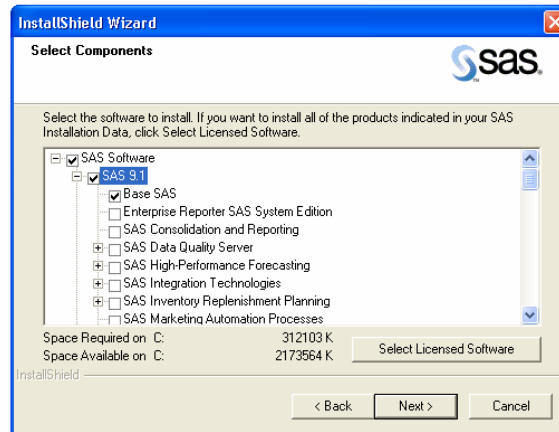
InstallShield Wizard

Select Components

sas.

Select the software to install. If you want to install all of the products indicated in your SAS Installation Data, click Select Licensed Software.

SAS Software
SAS 9.1
Base SAS
Enterprise Reporter SAS System Edition
SAS Consolidation and Reporting
SAS Data Quality Server
SAS High-Performance Forecasting
SAS Integration Technologies
SAS Inventory Replenishment Planning
SAS Marketing Automation Processes

Space Required on C: 312103 K
Space Available on C: 2173564 K

Select Licensed Software

InstallShield

< Back
Next >
Cancel